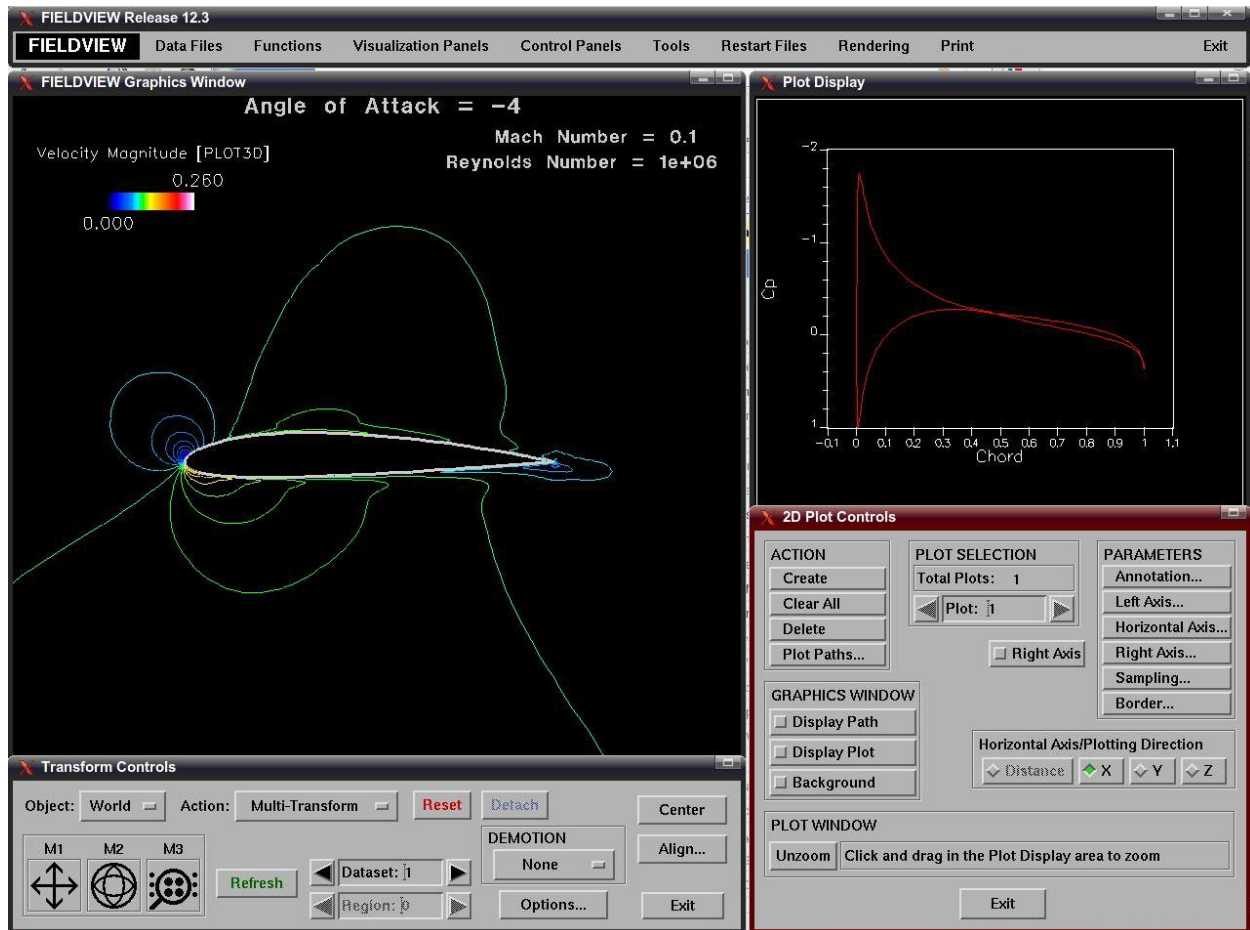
FIELDVIEW Release 12.3

FIELDVIEW Data Files Functions Visualization Panels Control Panels Tools Restart Files Rendering Print Exit

FIELDVIEW Graphics Window

Angle of Attack = -4

Mach Number = 0.1
Reynolds Number = 1e+06

Velocity Magnitude [PLOT3D]
0.260
0.000

Plot Display

-2
-1
Cp
0
1
-0.1 0 0.1 0.2 0.3 0.4 0.5 0.6 0.7 0.8 0.9 1 1.1
Chord

2D Plot Controls

ACTION
Create
Clear All
Delete
Plot Paths...

PLOT SELECTION
Total Plots: 1
Plot: 1

Right Axis

PARAMETERS
Annotation...
Left Axis...
Horizontal Axis...
Right Axis...
Sampling...
Border...

GRAPHICS WINDOW
Display Path
Display Plot
Background

Horizontal Axis/Plotting Direction
Distance X Y Z

PLOT WINDOW
Unzoom Click and drag in the Plot Display area to zoom

Exit

Transform Controls

Object: World Action: Multi-Transform Reset Detach Center

M1 M2 M3

Refresh

DEMOTION
None

Align...

Dataset: 1
Region: 0

Options...

Exit